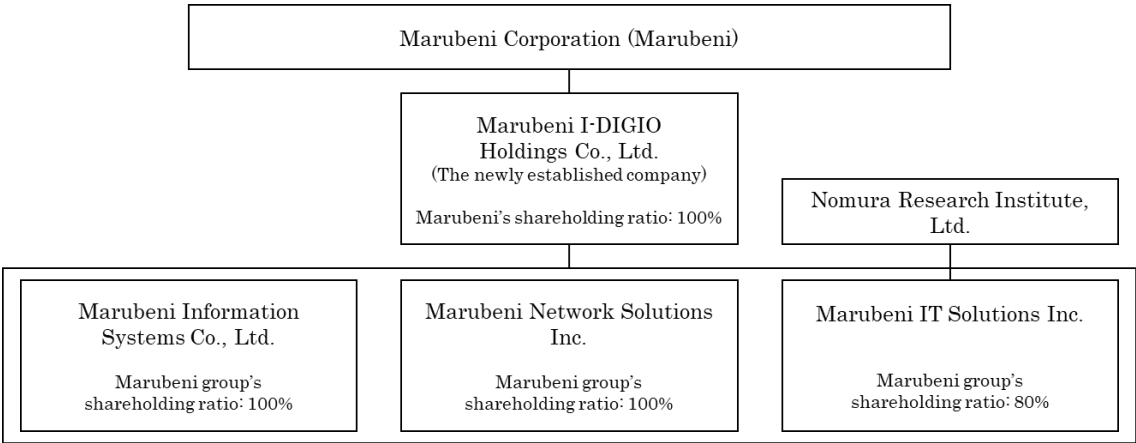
Marubeni Corporation (Marubeni)

Marubeni I-DIGIO Holdings Co., Ltd.
(The newly established company)

Marubeni's shareholding ratio: 100%

Nomura Research Institute, Ltd.

Marubeni Information Systems Co., Ltd.

Marubeni group's shareholding ratio: 100%

Marubeni Network Solutions Inc.

Marubeni group's shareholding ratio: 100%

Marubeni IT Solutions Inc.

Marubeni group's shareholding ratio: 80%